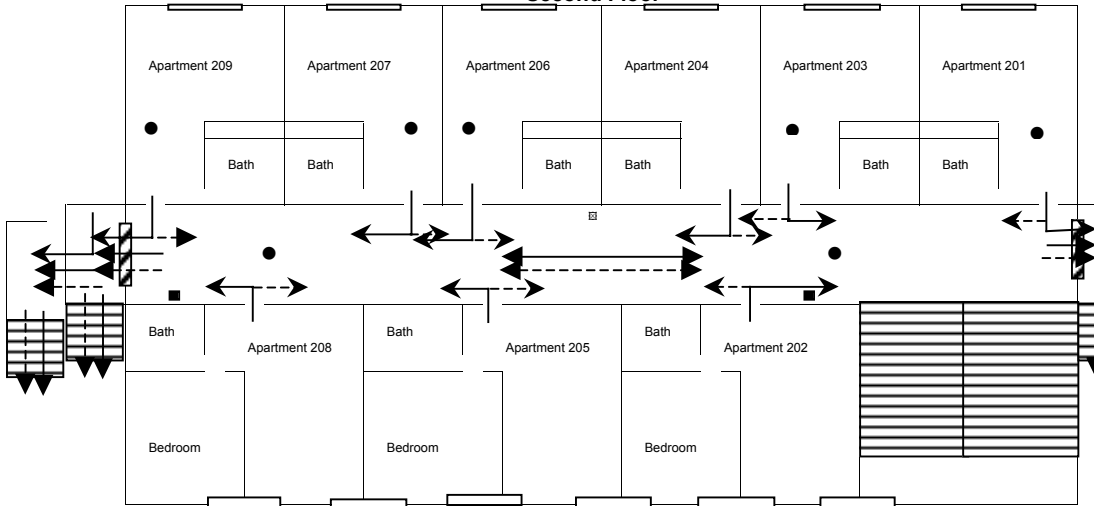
Second Floor

Apartment 209
Apartment 207
Apartment 206
Apartment 204
Apartment 203
Apartment 201

Bath
Bath
Bath
Bath
Bath
Bath

Bath
Apartment 208
Bath
Apartment 205
Bath
Apartment 202

Bedroom
Bedroom
Bedroom